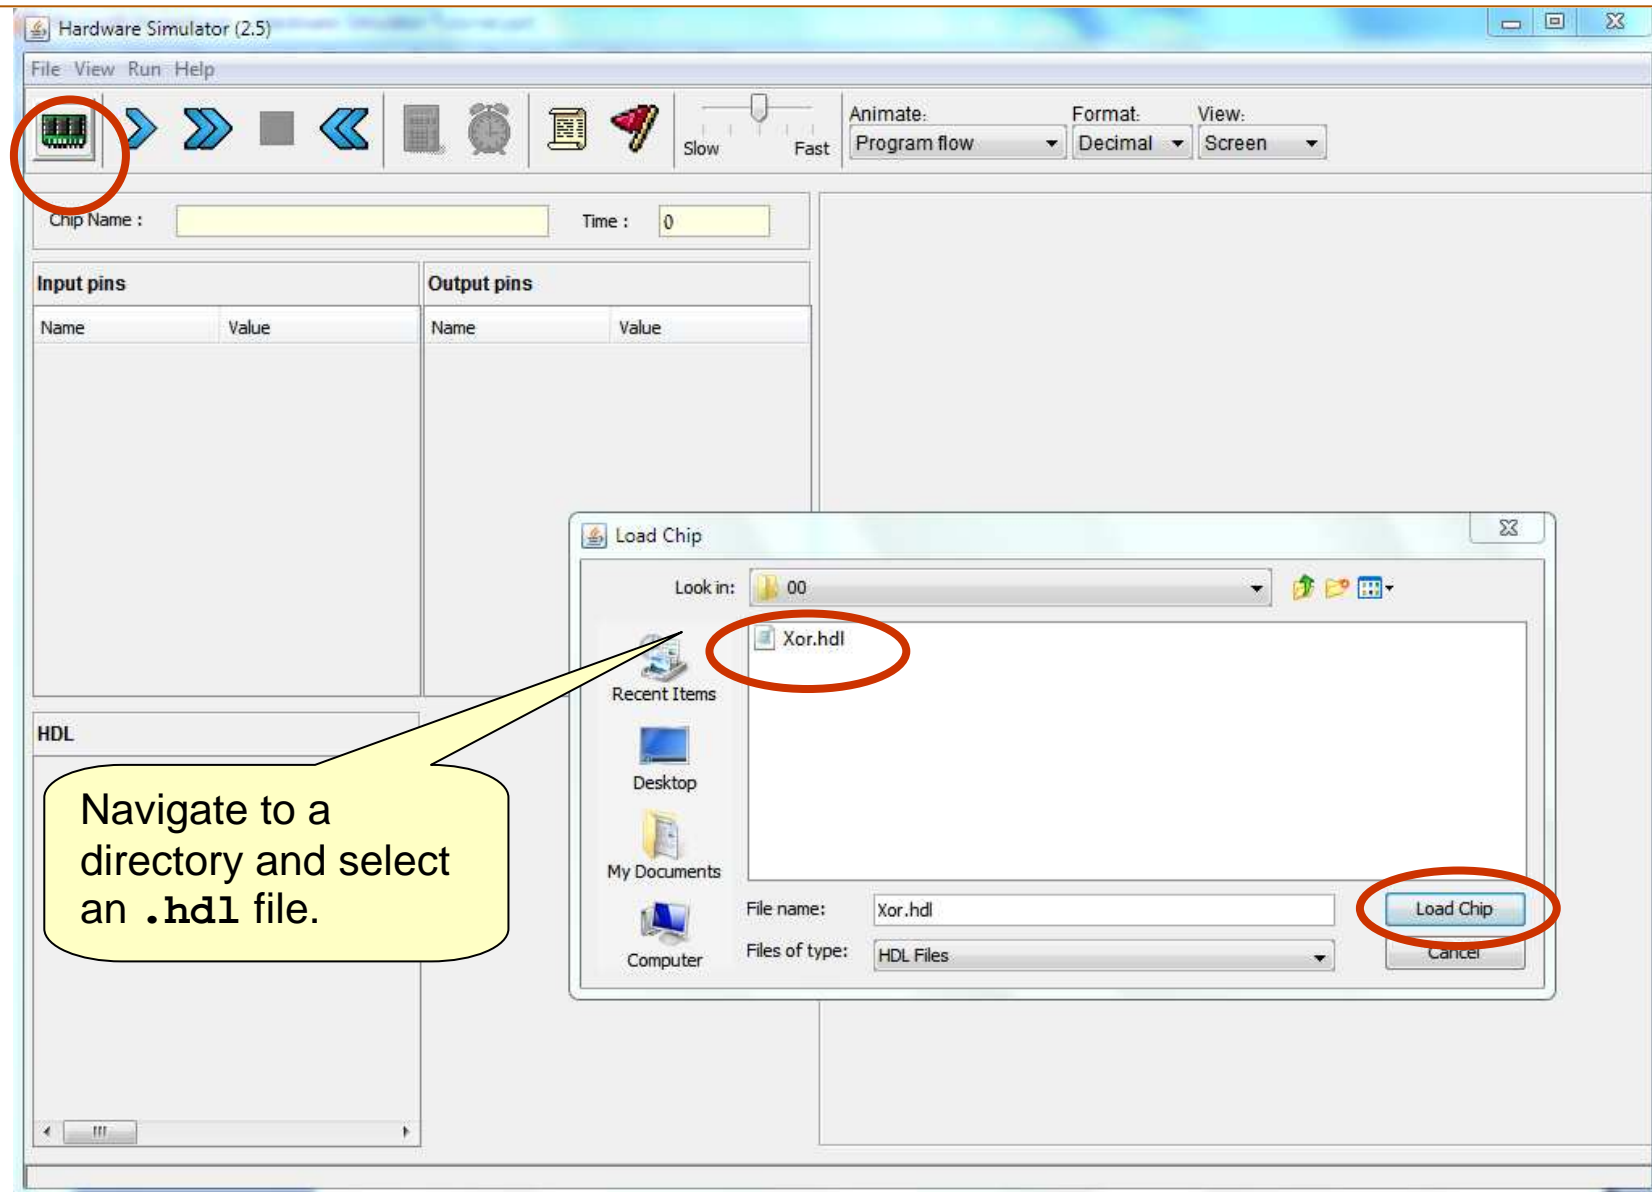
Hardware Simulator (2.5)

File View Run Help

Slow Fast

Animate: Program flow

Format: Decimal

View: Screen

Chip Name :

Time : 0

Input pins

| Name | Value |
|---|---|

Output pins

| Name | Value |
|---|---|

HDL

Load Chip

Look in: 00

Xor.hdl

Recent Items

Desktop

My Documents

Computer

File name: Xor.hdl

Files of type: HDL Files

Load Chip

Cancel

Navigate to a directory and select an .hdl file.